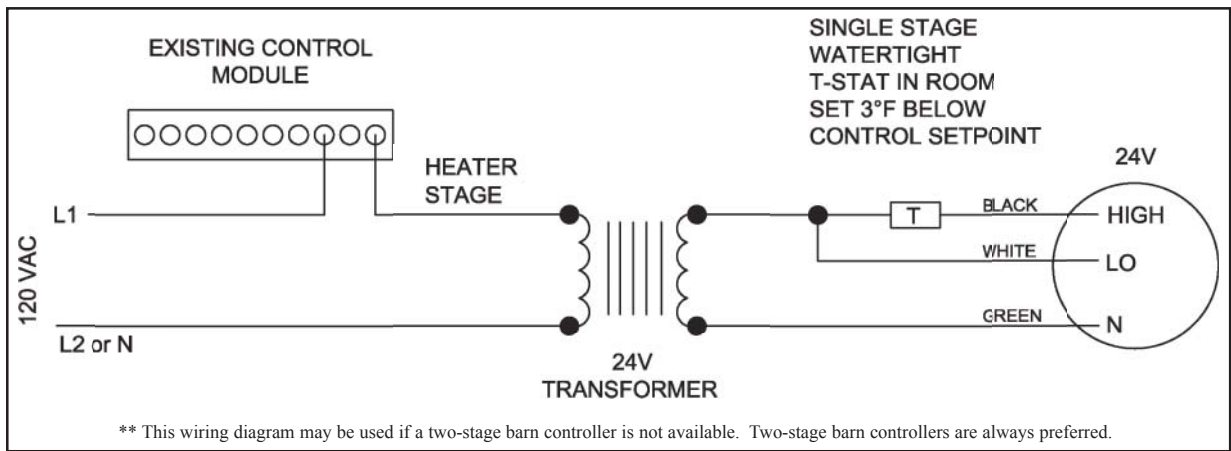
EXISTING CONTROL MODULE

SINGLE STAGE WATERTIGHT T-STAT IN ROOM SET 3°F BELOW CONTROL SETPOINT

24V

HEATER STAGE

L1

120 VAC

L2 or N

T

BLACK

HIGH

WHITE

LO

GREEN

N

24V TRANSFORMER

** This wiring diagram may be used if a two-stage barn controller is not available. Two-stage barn controllers are always preferred.